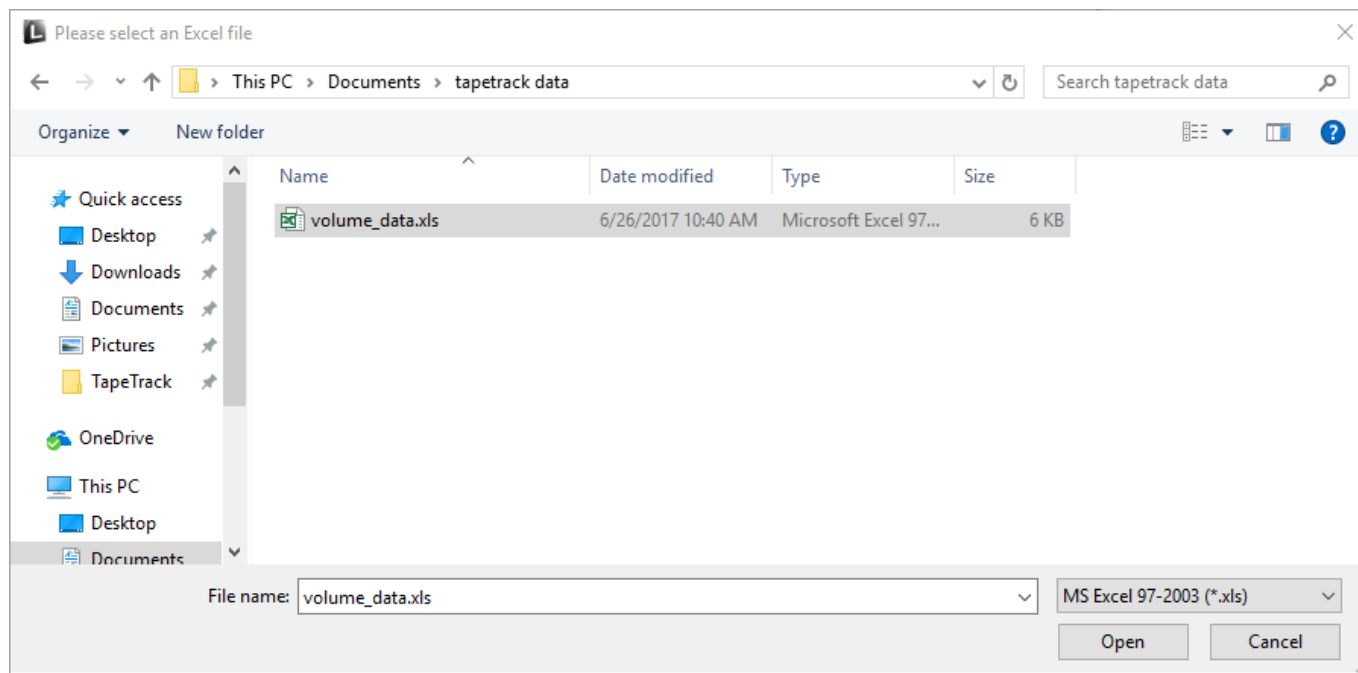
Please select an Excel file

This PC > Documents > tapetrack data

Search tapetrack data

Organize ▾ New folder

Quick access
Desktop
Downloads
Documents
Pictures
TapeTrack
OneDrive
This PC
Desktop
Documents

| Name | Date modified | Type | Size |
|---|---|---|---|
| volume_data.xls | 6/26/2017 10:40 AM | Microsoft Excel 97... | 6 KB |

File name: volume_data.xls

MS Excel 97-2003 (*.xls)

Open

Cancel